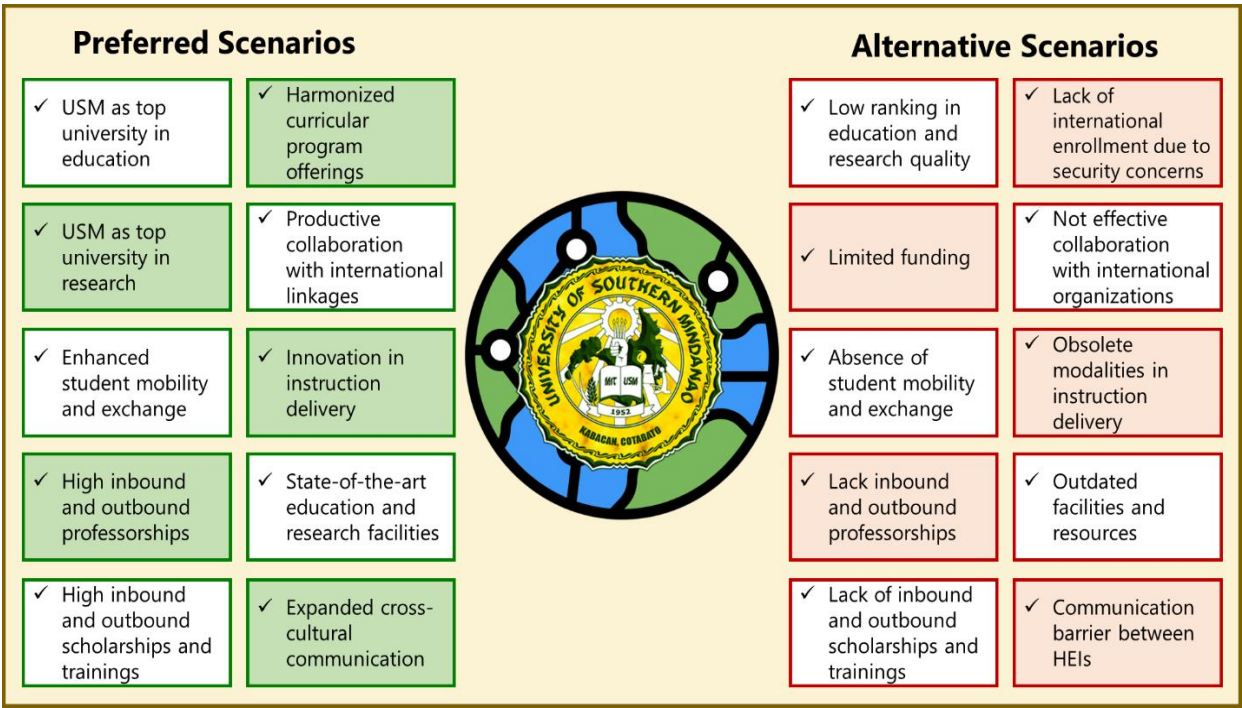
Preferred Scenarios

✓ USM as top university in education

✓ Harmonized curricular program offerings

✓ USM as top university in research

✓ Productive collaboration with international linkages

✓ Enhanced student mobility and exchange

✓ Innovation in instruction delivery

✓ High inbound and outbound professorships

✓ State-of-the-art education and research facilities

✓ High inbound and outbound scholarships and trainings

✓ Expanded cross-cultural communication

UNIVERSITY OF SOUTHERN MINDANAO

MIT USM

1952

KABACAN, COTABATO

Alternative Scenarios

✓ Low ranking in education and research quality

✓ Lack of international enrollment due to security concerns

✓ Limited funding

✓ Not effective collaboration with international organizations

✓ Absence of student mobility and exchange

✓ Obsolete modalities in instruction delivery

✓ Lack inbound and outbound professorships

✓ Outdated facilities and resources

✓ Lack of inbound and outbound scholarships and trainings

✓ Communication barrier between HEIs